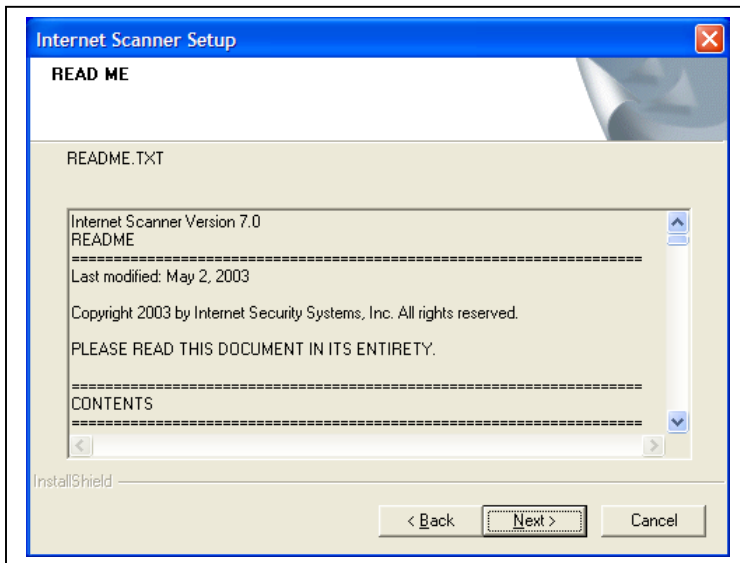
Internet Scanner Setup

READ ME

README.TXT

Internet Scanner Version 7.0
README
==================================================================
Last modified: May 2, 2003

Copyright 2003 by Internet Security Systems, Inc. All rights reserved.

PLEASE READ THIS DOCUMENT IN ITS ENTIRETY.

==================================================================
CONTENTS
==================================================================

InstallShield

< Back

Next >

Cancel